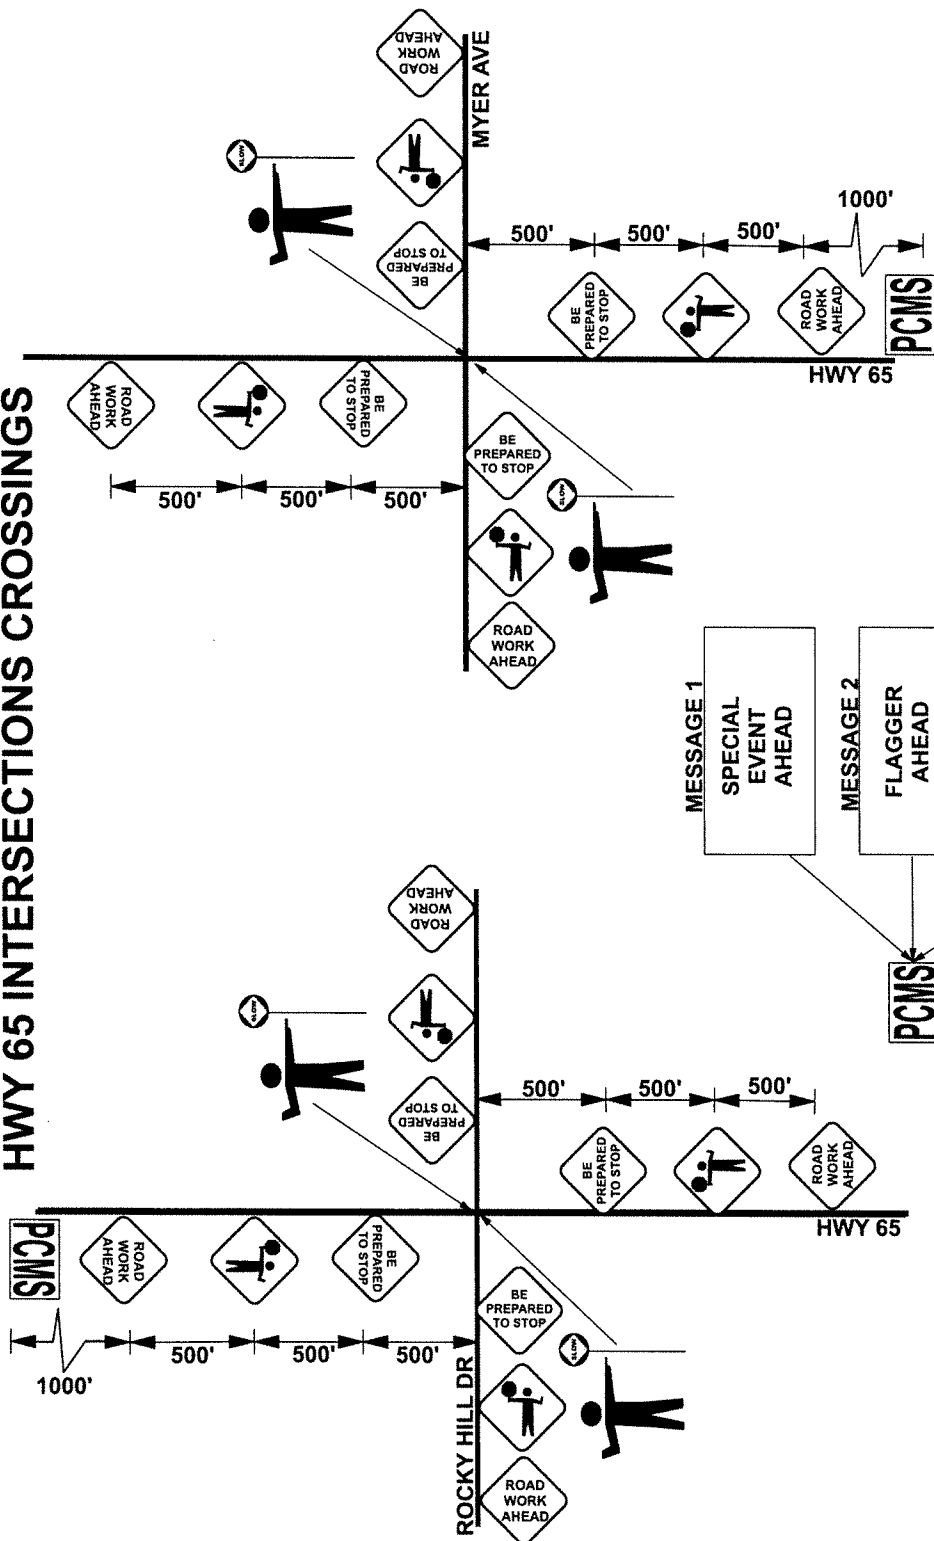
HWY 65 INTERSECTIONS CROSSINGS

ROAD WORK AHEAD

BE PREPARED TO STOP

SLOW

MYER AVE

500'

500'

500'

1000'

BE PREPARED TO STOP

ROAD WORK AHEAD

PCMS

HWY 65

ROAD WORK AHEAD

BE PREPARED TO STOP

500'

500'

500'

BE PREPARED TO STOP

SLOW

ROAD WORK AHEAD

MESSAGE 1

SPECIAL EVENT AHEAD

MESSAGE 2

FLAGGER AHEAD

PCMS

ROAD WORK AHEAD

SLOW

BE PREPARED TO STOP

500'

500'

500'

BE PREPARED TO STOP

ROAD WORK AHEAD

HWY 65

PCMS

ROAD WORK AHEAD

BE PREPARED TO STOP

1000'

500'

500'

500'

ROCKY HILL DR

BE PREPARED TO STOP

SLOW

ROAD WORK AHEAD